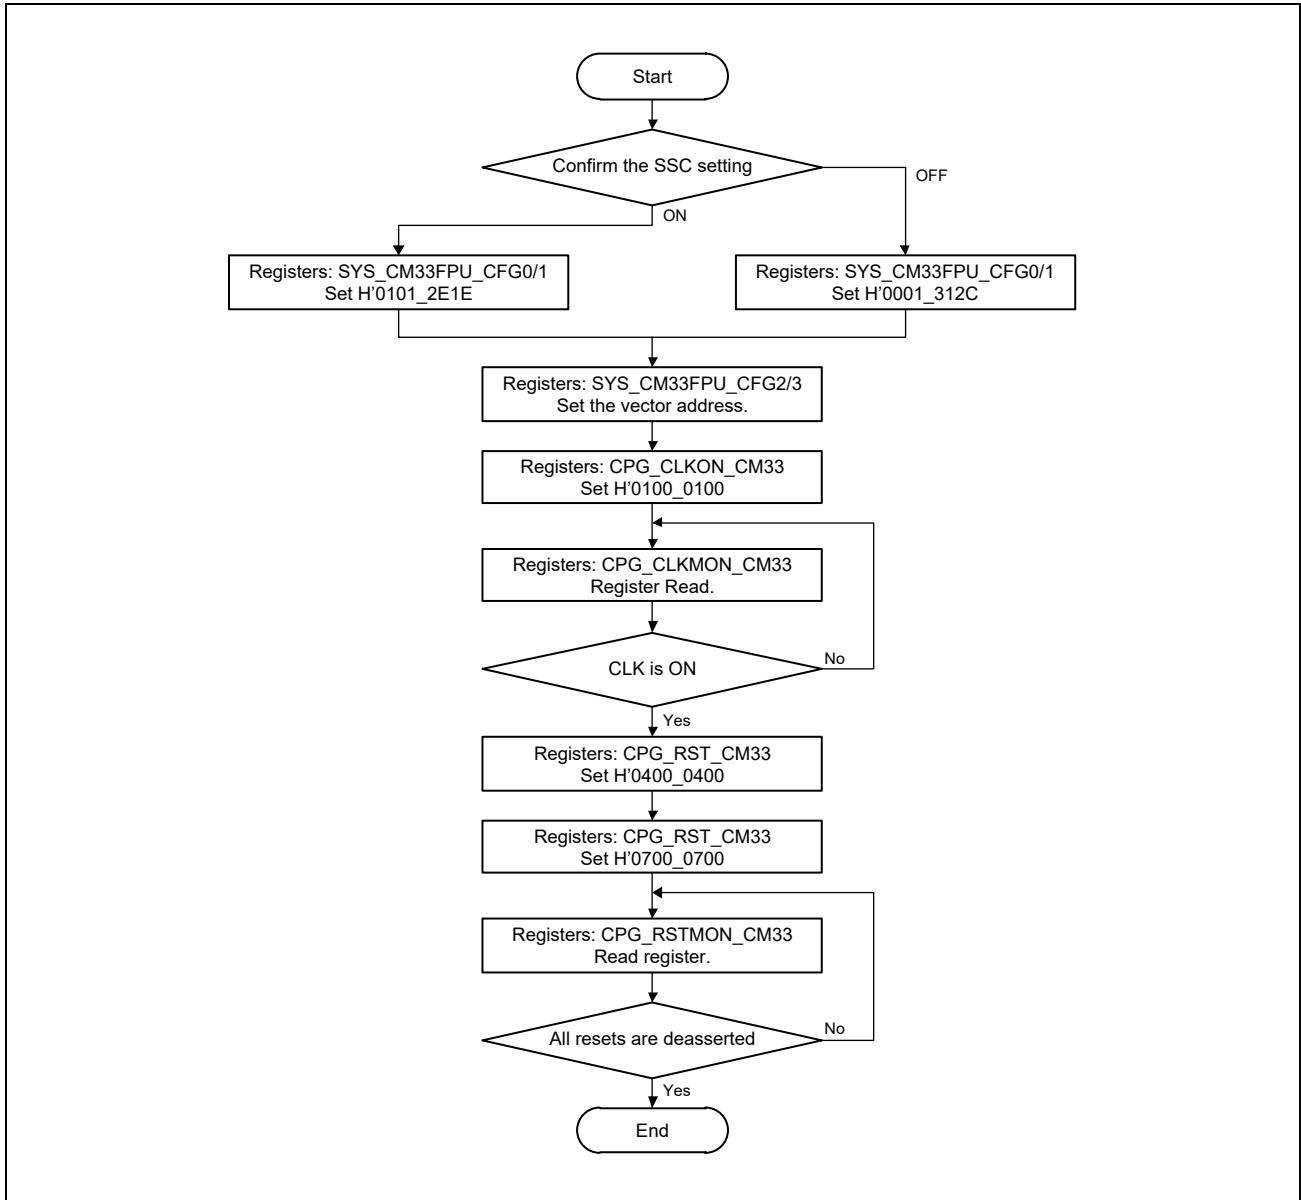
Start

Confirm the SSC setting

OFF

ON

Registers: SYS_CM33FPU_CFG0/1
Set H'0101_2E1E

Registers: SYS_CM33FPU_CFG0/1
Set H'0001_312C

Registers: SYS_CM33FPU_CFG2/3
Set the vector address.

Registers: CPG_CLKON_CM33
Set H'0100_0100

Registers: CPG_CLKMON_CM33
Register Read.

CLK is ON

No

Yes

Registers: CPG_RST_CM33
Set H'0400_0400

Registers: CPG_RST_CM33
Set H'0700_0700

Registers: CPG_RSTMON_CM33
Read register.

All resets are deasserted

No

Yes

End